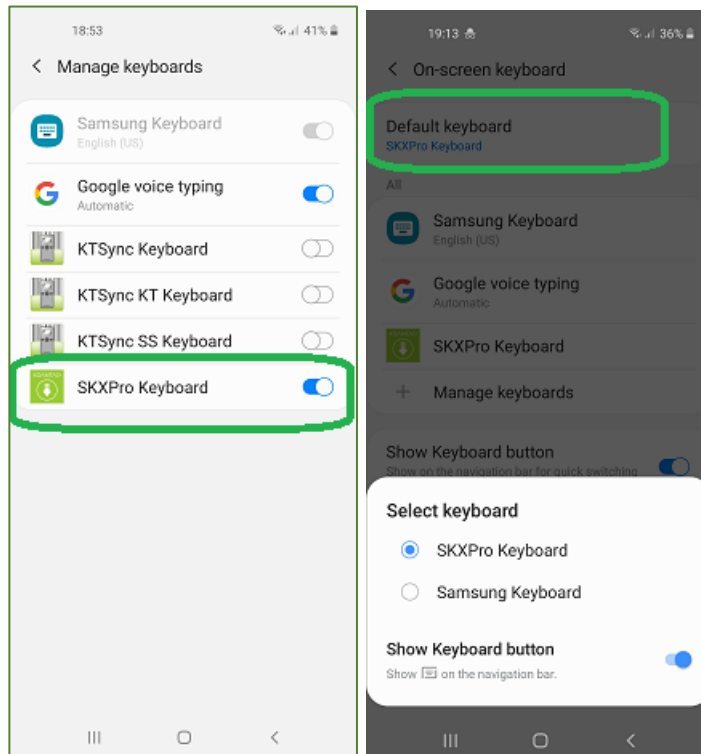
18:53 41%

< Manage keyboards

Samsung Keyboard
English (US)

Google voice typing
Automatic

KTSync Keyboard

KTSync KT Keyboard

KTSync SS Keyboard

SKXPro Keyboard

19:13 36%

< On-screen keyboard

Default keyboard
SKXPro Keyboard

All

Samsung Keyboard
English (US)

Google voice typing
Automatic

SKXPro Keyboard

+ Manage keyboards

Show Keyboard button
Show on the navigation bar for quick switching

Select keyboard

SKXPro Keyboard

Samsung Keyboard

Show Keyboard button
Show on the navigation bar.